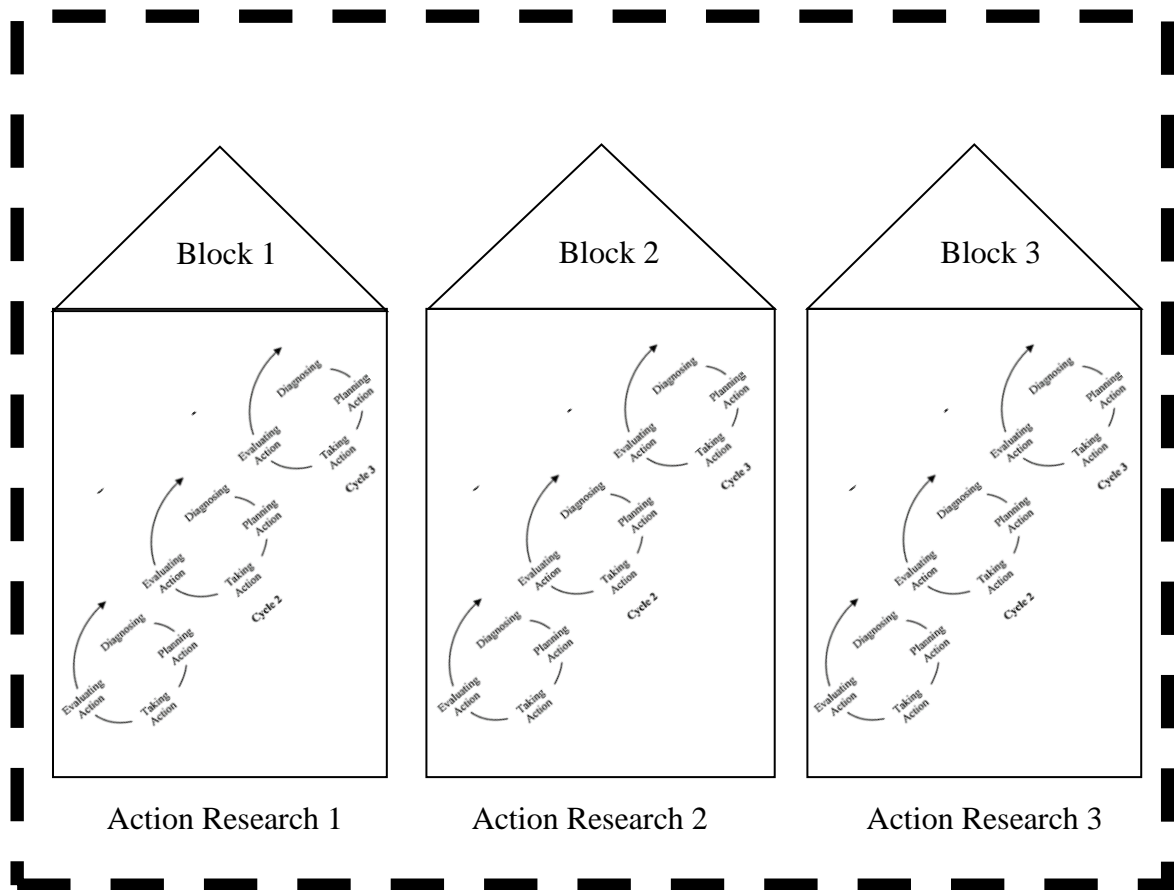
Block 1

Diagnosing
Planning Action
Evaluating Action
Taking Action
Cycle 3

Diagnosing
Planning Action
Evaluating Action
Taking Action
Cycle 2

Diagnosing
Planning Action
Evaluating Action
Taking Action

Action Research 1

Block 2

Diagnosing
Planning Action
Evaluating Action
Taking Action
Cycle 3

Diagnosing
Planning Action
Evaluating Action
Taking Action
Cycle 2

Diagnosing
Planning Action
Evaluating Action
Taking Action

Action Research 2

Block 3

Diagnosing
Planning Action
Evaluating Action
Taking Action
Cycle 3

Diagnosing
Planning Action
Evaluating Action
Taking Action
Cycle 2

Diagnosing
Planning Action
Evaluating Action
Taking Action

Action Research 3